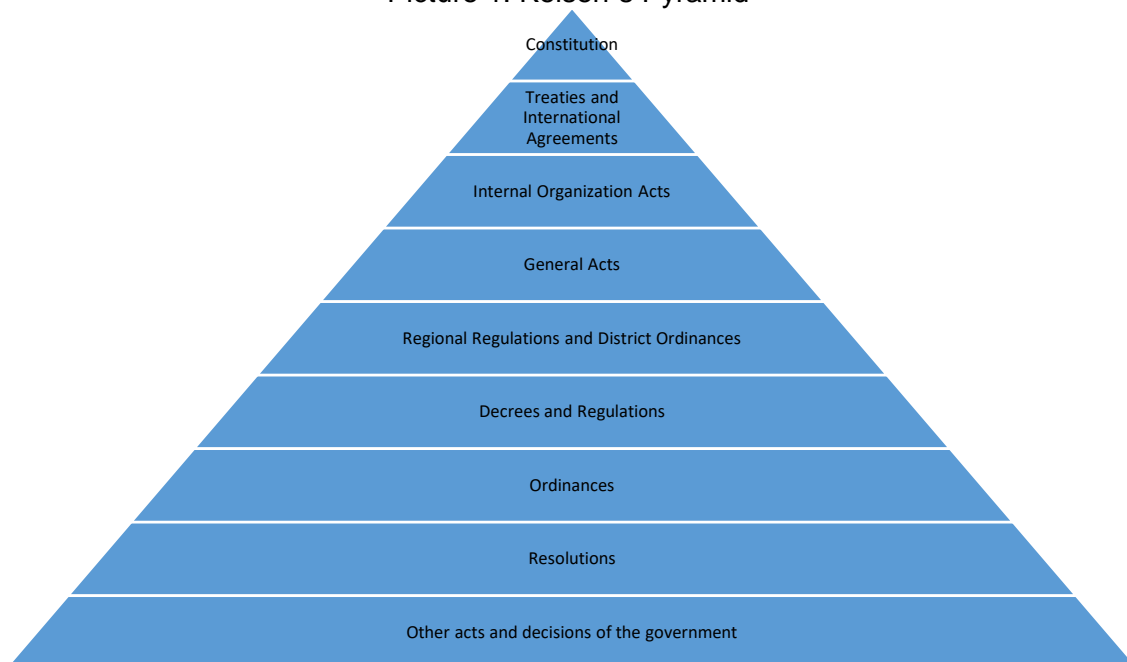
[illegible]

Constitution

Treaties and International Agreements

Internal Organization Acts

General Acts

Regional Regulations and District Ordinances

Decrees and Regulations

Ordinances

Resolutions

Other acts and decisions of the government